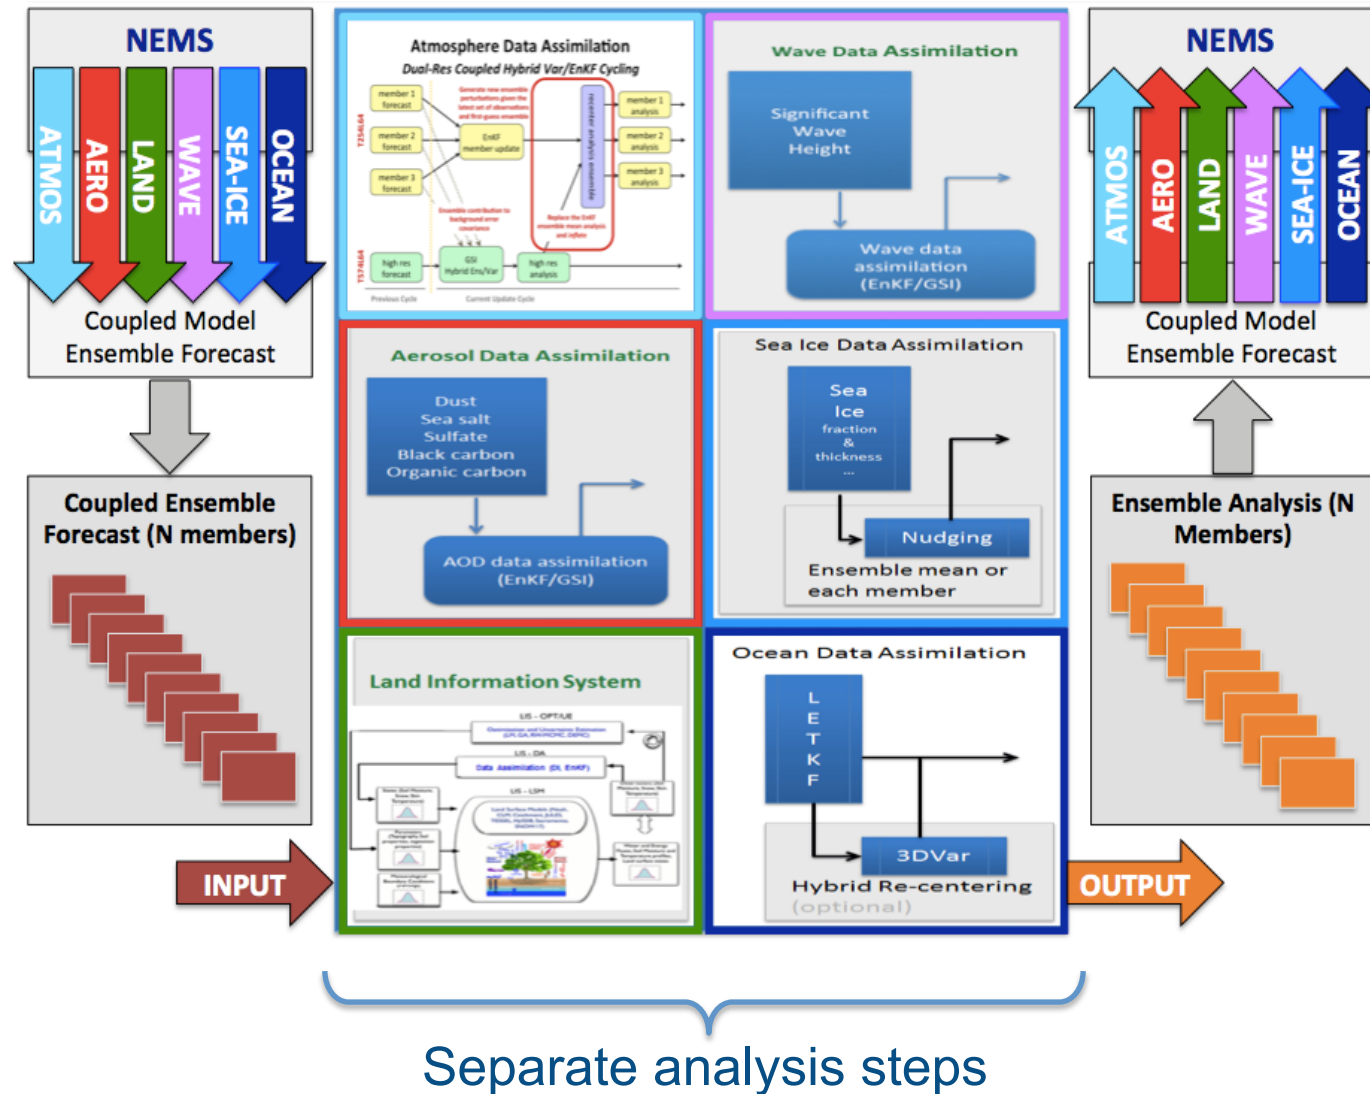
NEMS

ATMOS AERO LAND WAVE SEA-ICE OCEAN

Coupled Model Ensemble Forecast

Coupled Ensemble Forecast (N members)

INPUT

Atmosphere Data Assimilation
Dual-Res Coupled Hybrid Var/EnKF Cycling

T254L64

member 1 forecast
member 2 forecast
member 3 forecast

Generate new ensemble perturbations given the latest set of observations and first-guess ensemble

EnKF member update

recenter analysis ensemble

member 1 analysis
member 2 analysis
member 3 analysis

Ensemble contribution to background error covariance

Replace the EnKF ensemble mean analysis and inflate

T574L64

high res forecast

GSI Hybrid Ens/Var

high res analysis

Previous Cycle
Current Update Cycle

Wave Data Assimilation

Significant Wave Height

Wave data assimilation (EnKF/GSI)

Aerosol Data Assimilation

Dust
Sea salt
Sulfate
Black carbon
Organic carbon

AOD data assimilation (EnKF/GSI)

Sea Ice Data Assimilation

Sea Ice fraction & thickness ...

Nudging

Ensemble mean or each member

Land Information System

LIS - OPT/UE

LIS - DA

Data Assimilation (DI, EnKF)

LIS - LSM

Ocean Data Assimilation

L E T K F

3DVar

Hybrid Re-centering (optional)

NEMS

ATMOS AERO LAND WAVE SEA-ICE OCEAN

Coupled Model Ensemble Forecast

Ensemble Analysis (N Members)

OUTPUT

Separate analysis steps